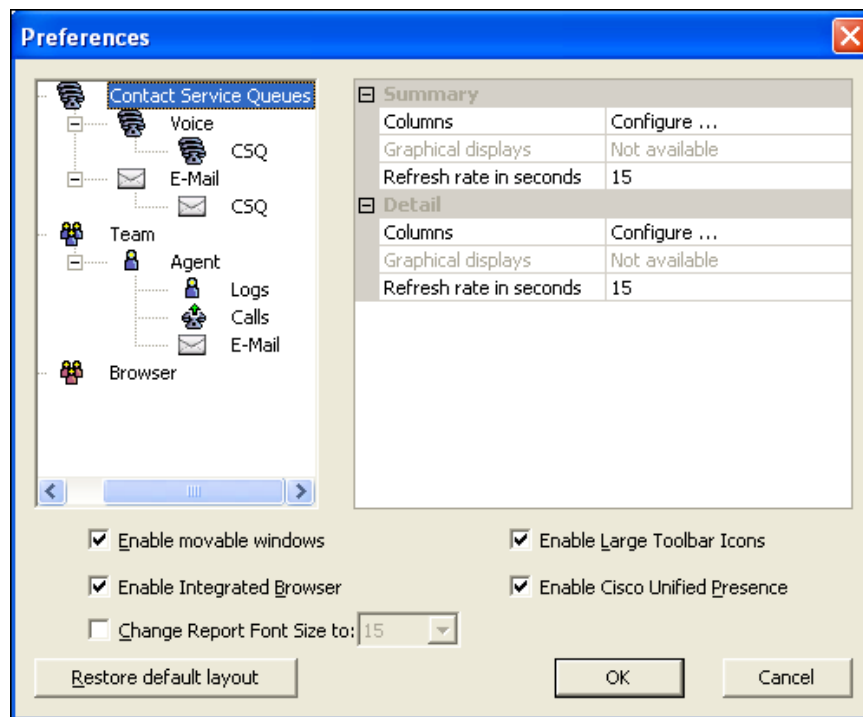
Preferences

Contact Service Queues
Voice
CSQ
E-Mail
CSQ
Team
Agent
Logs
Calls
E-Mail
Browser

| Summary | |
|---|---|
| Columns | Configure ... |
| Graphical displays | Not available |
| Refresh rate in seconds | 15 |
| **Detail** | |
| Columns | Configure ... |
| Graphical displays | Not available |
| Refresh rate in seconds | 15 |

Enable movable windows
Enable Large Toolbar Icons
Enable Integrated Browser
Enable Cisco Unified Presence
Change Report Font Size to: 15

Restore default layout
OK
Cancel